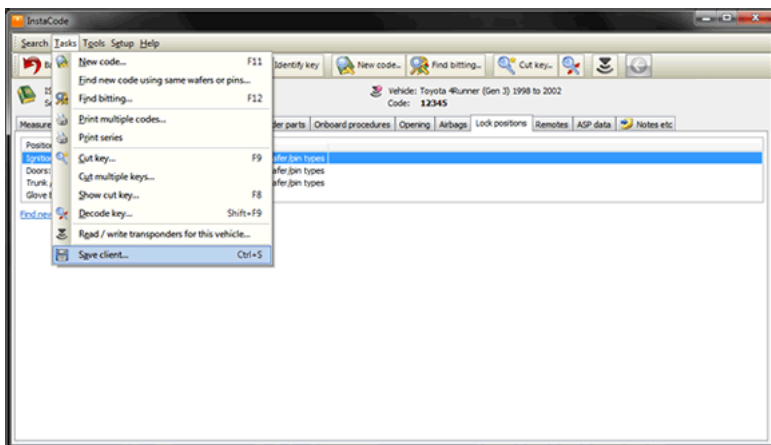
InstaCode

Search Tasks Tools Setup Help

New code... F11
Find new code using same wafers or pins...
Find bitting... F12
Print multiple codes...
Print series
Cut key... F9
Cut multiple keys...
Show cut key... F8
Decode key... Shift+F9
Read / write transponders for this vehicle...
Save client... Ctrl+S

Identify key | New code.. | Find bitting... | Cut key...

Vehicle: Toyota 4Runner (Gen 3) 1998 to 2002
Code: 12345

Measure | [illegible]der parts | Onboard procedures | Opening | Airbags | Lock positions | Remotes | ASP data | Notes etc

Positio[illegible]
Ignitio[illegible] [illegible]afer/pin types
Doors: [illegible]afer/pin types
Trunk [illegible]afer/pin types
Glove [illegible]

Find nev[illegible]